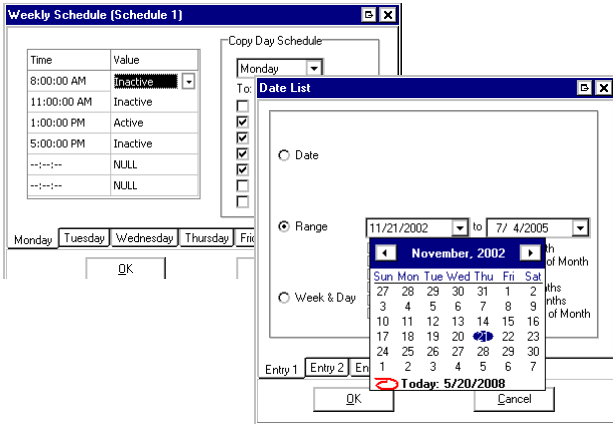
Weekly Schedule (Schedule 1)

| Time | Value |
|---|---|
| 8:00:00 AM | Inactive |
| 11:00:00 AM | Inactive |
| 1:00:00 PM | Active |
| 5:00:00 PM | Inactive |
| --:--:-- | NULL |
| --:--:-- | NULL |

Copy Day Schedule
Monday
To:

Monday Tuesday Wednesday Thursday Fri

OK

Date List

Date

Range 11/21/2002 to 7/ 4/2005

Week & Day

November, 2002

| Sun | Mon | Tue | Wed | Thu | Fri | Sat |
|---|---|---|---|---|---|---|
| 27 | 28 | 29 | 30 | 31 | 1 | 2 |
| 3 | 4 | 5 | 6 | 7 | 8 | 9 |
| 10 | 11 | 12 | 13 | 14 | 15 | 16 |
| 17 | 18 | 19 | 20 | 21 | 22 | 23 |
| 24 | 25 | 26 | 27 | 28 | 29 | 30 |
| 1 | 2 | 3 | 4 | 5 | 6 | 7 |

Today: 5/20/2008

th
of Month
ths
nths
of Month

Entry 1 Entry 2 En

OK Cancel